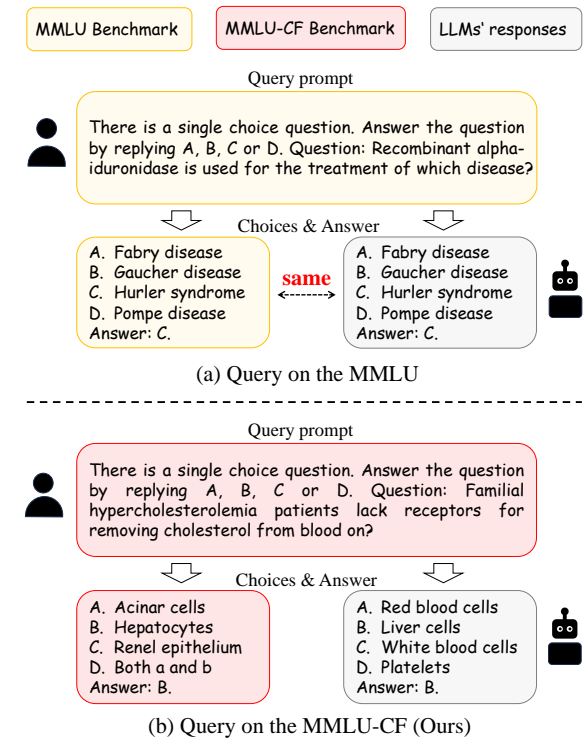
MMLU Benchmark

MMLU-CF Benchmark

LLMs' responses

Query prompt

There is a single choice question. Answer the question by replying A, B, C or D. Question: Recombinant alpha-iduronidase is used for the treatment of which disease?

Choices & Answer

A. Fabry disease
B. Gaucher disease
C. Hurler syndrome
D. Pompe disease
Answer: C.

same

A. Fabry disease
B. Gaucher disease
C. Hurler syndrome
D. Pompe disease
Answer: C.

(a) Query on the MMLU

Query prompt

There is a single choice question. Answer the question by replying A, B, C or D. Question: Familial hypercholesterolemia patients lack receptors for removing cholesterol from blood on?

Choices & Answer

A. Acinar cells
B. Hepatocytes
C. Renel epithelium
D. Both a and b
Answer: B.

A. Red blood cells
B. Liver cells
C. White blood cells
D. Platelets
Answer: B.

(b) Query on the MMLU-CF (Ours)